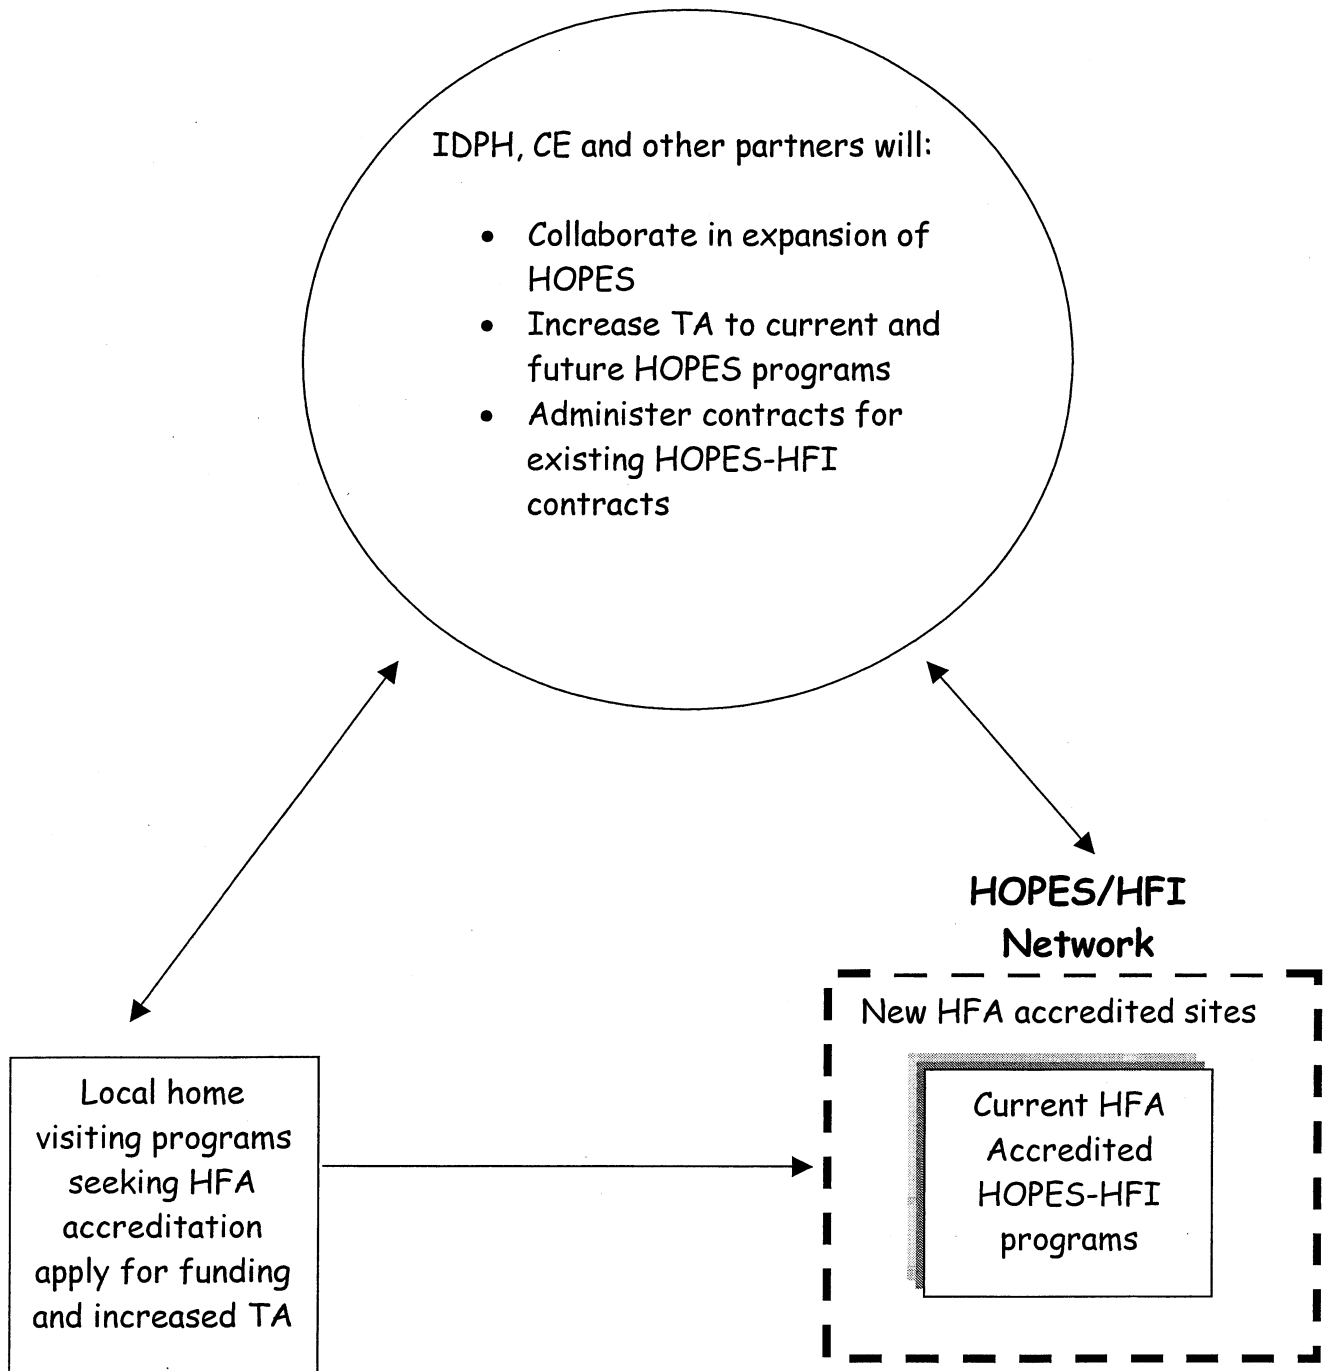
IDPH, CE and other partners will:

- Collaborate in expansion of HOPES
- Increase TA to current and future HOPES programs
- Administer contracts for existing HOPES-HFI contracts

HOPES/HFI Network

New HFA accredited sites

Current HFA Accredited HOPES-HFI programs

Local home visiting programs seeking HFA accreditation apply for funding and increased TA